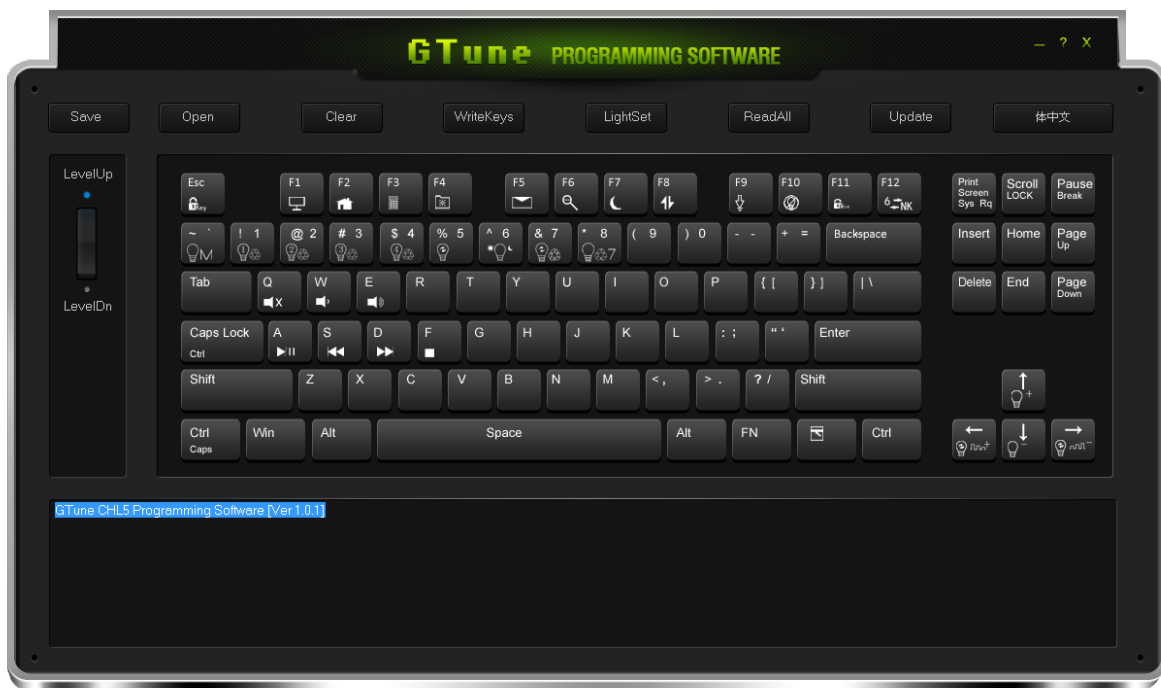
GTune PROGRAMMING SOFTWARE

_ ? X

Save Open Clear WriteKeys LightSet ReadAll Update 体中文

LevelUp

LevelDn

Esc F1 F2 F3 F4 F5 F6 F7 F8 F9 F10 F11 F12

6 NK

Print Screen Sys Rq

Scroll LOCK

Pause Break

~ ` M

! 1

@ 2

# 3

$ 4

% 5

^ 6

& 7

* 8

7

( 9

) 0

- -

+ =

Backspace

Insert Home Page Up

Tab Q W E R T Y U I O P { [ } ] | \

Delete End Page Down

Caps Lock Ctrl

A S D F G H J K L : ; " ' Enter

Shift Z X C V B N M < , > . ? / Shift

Ctrl Caps

Win Alt Space Alt FN Ctrl

GTune CHL5 Programming Software [Ver 1.0.1]